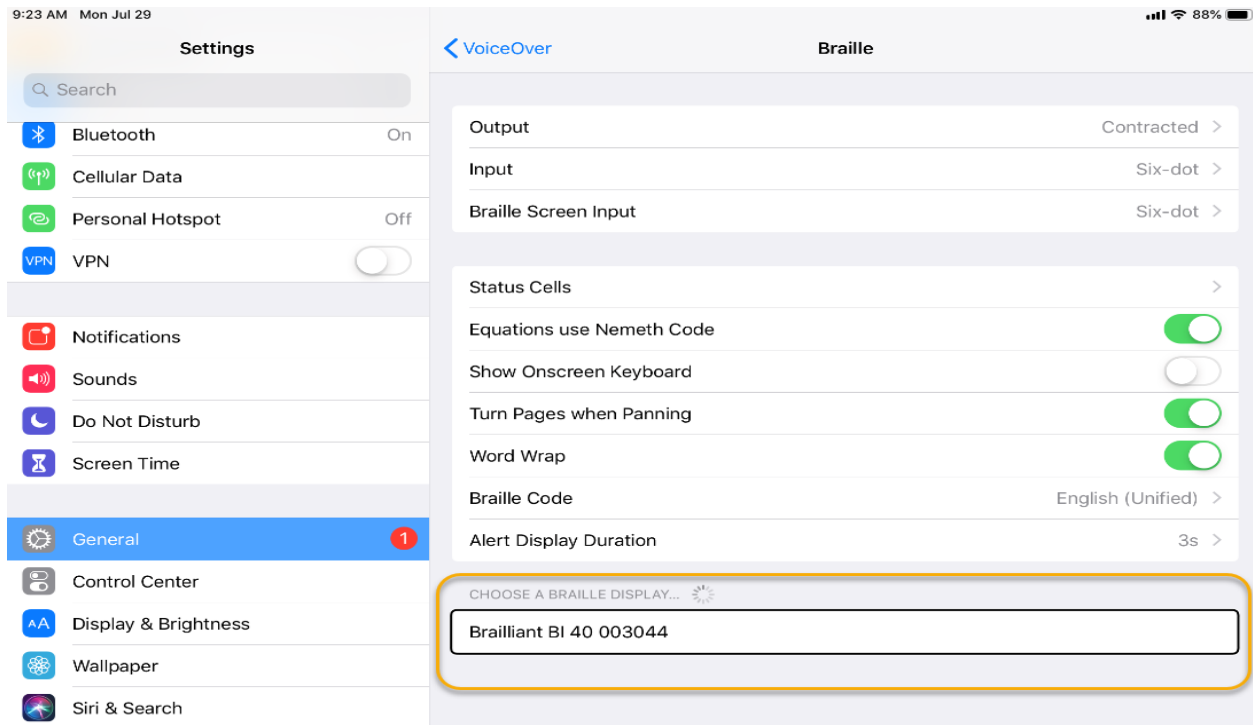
9:23 AM Mon Jul 29

88%

Settings

Search

Bluetooth On

Cellular Data

Personal Hotspot Off

VPN VPN

Notifications

Sounds

Do Not Disturb

Screen Time

General 1

Control Center

AA Display & Brightness

Wallpaper

Siri & Search

VoiceOver

Braille

Output Contracted

Input Six-dot

Braille Screen Input Six-dot

Status Cells

Equations use Nemeth Code

Show Onscreen Keyboard

Turn Pages when Panning

Word Wrap

Braille Code English (Unified)

Alert Display Duration 3s

CHOOSE A BRAILLE DISPLAY...

Brailliant BI 40 003044